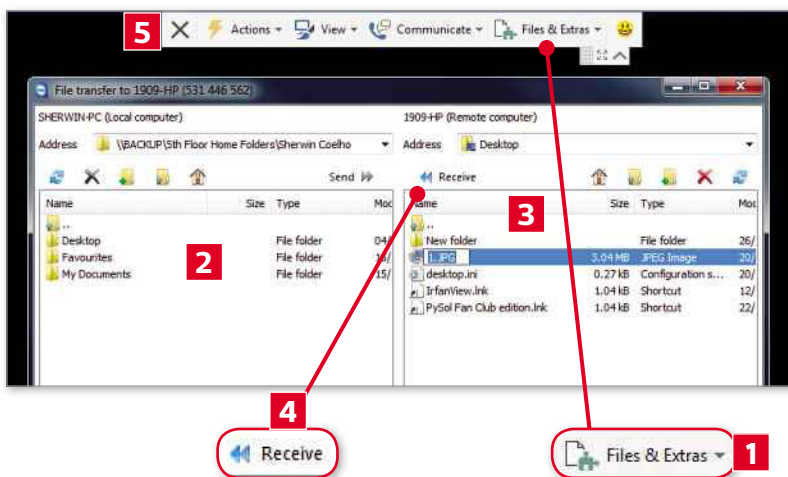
5 Actions View Communicate Files & Extras

File transfer to 1909-HP (531 446 562)

SHERWIN-PC (Local computer)

Address \\BACKUP\5th Floor Home Folders\Sherwin Coelho

Send

| Name | Size | Type | Moc |
|---|---|---|---|
| .. | | | |
| Desktop | | File folder | 04/ |
| Favourites | | File folder | 15/ |
| My Documents | | File folder | 15/ |

2

1909-HP (Remote computer)

Address Desktop

Receive

3

| Name | Size | Type | Mo |
|---|---|---|---|
| .. | | | |
| New folder | | File folder | 26/ |
| 1.JPG | 3.04 MB | JPEG Image | 20/ |
| desktop.ini | 0.27 kB | Configuration s... | 20/ |
| IrfanView.lnk | 1.04 kB | Shortcut | 12/ |
| PySol Fan Club edition.lnk | 1.04 kB | Shortcut | 22/ |

4

Receive

Files & Extras 1